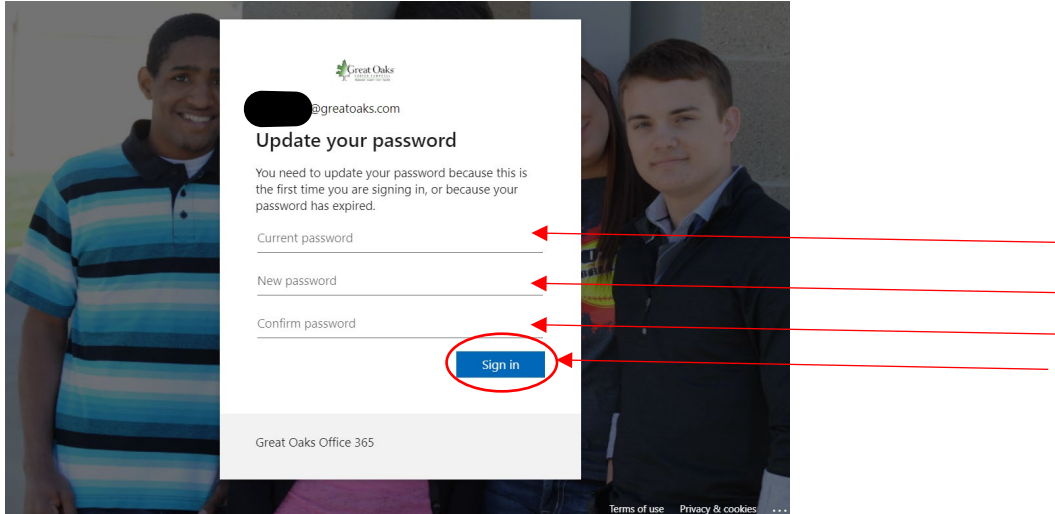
Great Oaks
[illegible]

@greatoaks.com

Update your password

You need to update your password because this is the first time you are signing in, or because your password has expired.

Current password

New password

Confirm password

Sign in

Great Oaks Office 365

Terms of use Privacy & cookies ...